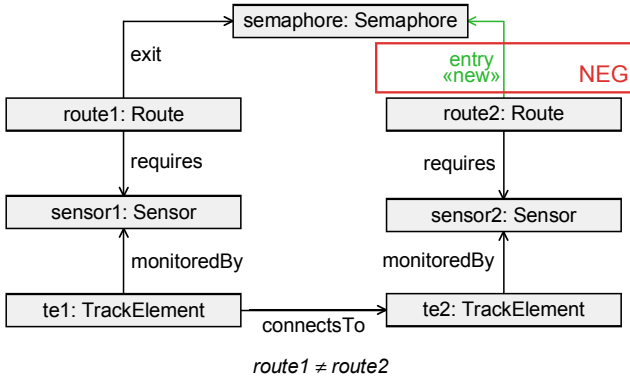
semaphore: Semaphore

exit

entry
«new»

NEG

route1: Route

route2: Route

requires

requires

sensor1: Sensor

sensor2: Sensor

monitoredBy

monitoredBy

te1: TrackElement

te2: TrackElement

connectsTo

*route1* $\neq$ *route2*